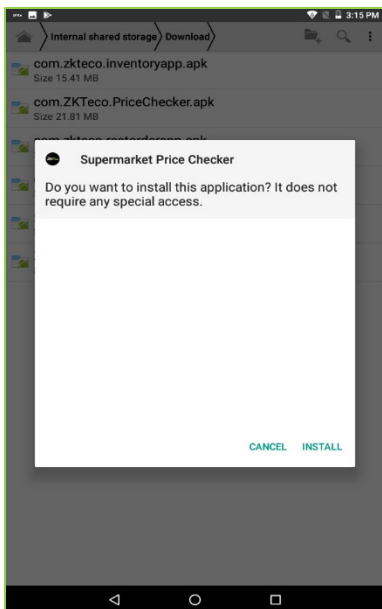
3:15 PM

Internal shared storage
Download

com.zkteco.inventoryapp.apk
Size 15.41 MB

com.ZKTeco.PriceChecker.apk
Size 21.81 MB

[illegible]

Supermarket Price Checker

Do you want to install this application? It does not require any special access.

CANCEL
INSTALL